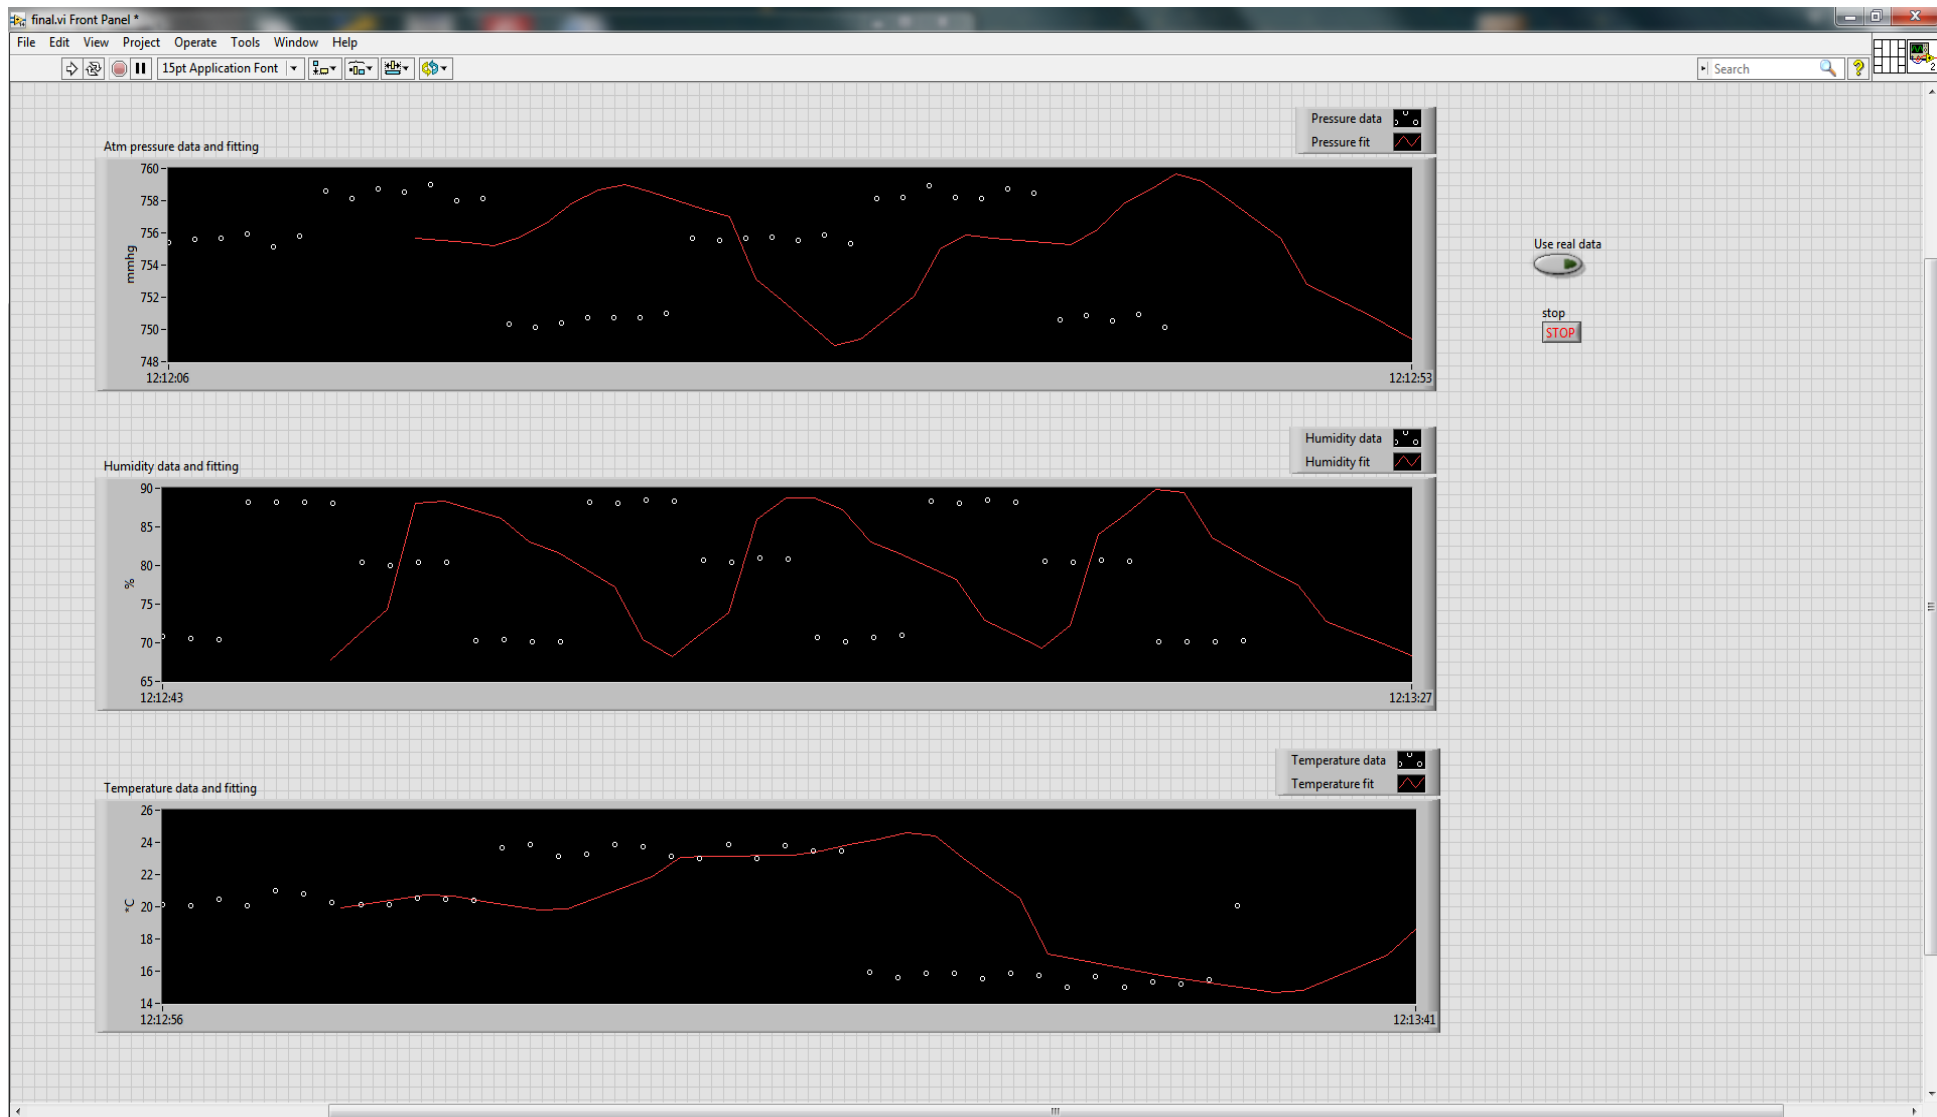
final.vi Front Panel *

File Edit View Project Operate Tools Window Help

15pt Application Font

Search

Pressure data
Pressure fit

Atm pressure data and fitting

760
758
756
754
752
750
748
mmhg
12:12:06
12:12:53

Use real data

stop
STOP

Humidity data
Humidity fit

Humidity data and fitting

90
85
80
75
70
65
%
12:12:43
12:13:27

Temperature data
Temperature fit

Temperature data and fitting

26
24
22
20
18
16
14
°C
12:12:56
12:13:41